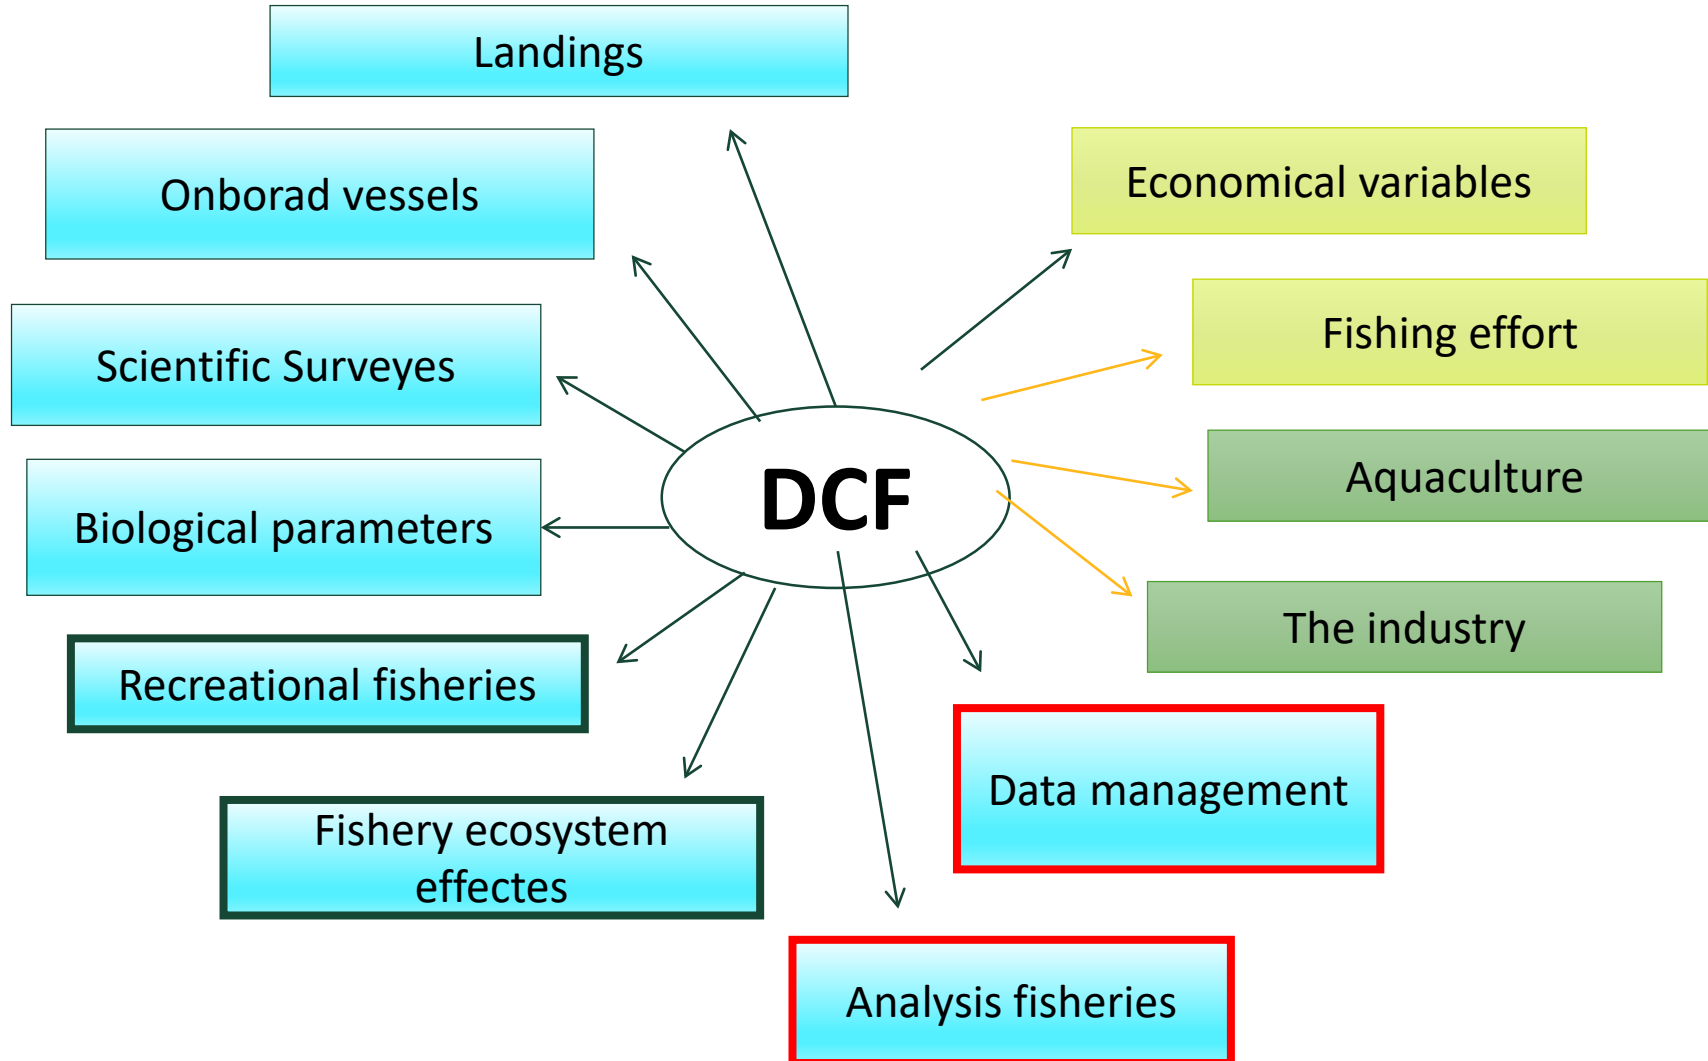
Landings

Onborad vessels

Scientific Surveyes

Biological parameters

Recreational fisheries

Fishery ecosystem effectes

DCF

Economical variables

Fishing effort

Aquaculture

The industry

Data management

Analysis fisheries